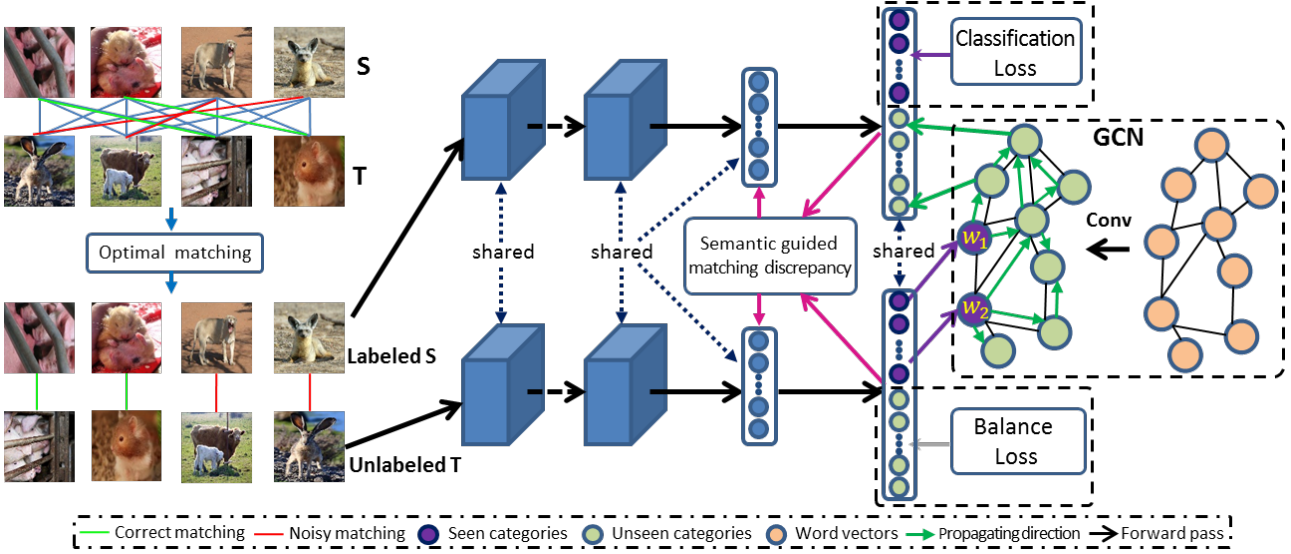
S

T

Optimal matching

Labeled S

Unlabeled T

shared

shared

Semantic guided matching discrepancy

shared

Classification Loss

GCN

Conv

$w_1$

$w_2$

Balance Loss

Correct matching
Noisy matching
Seen categories
Unseen categories
Word vectors
Propagating direction
Forward pass